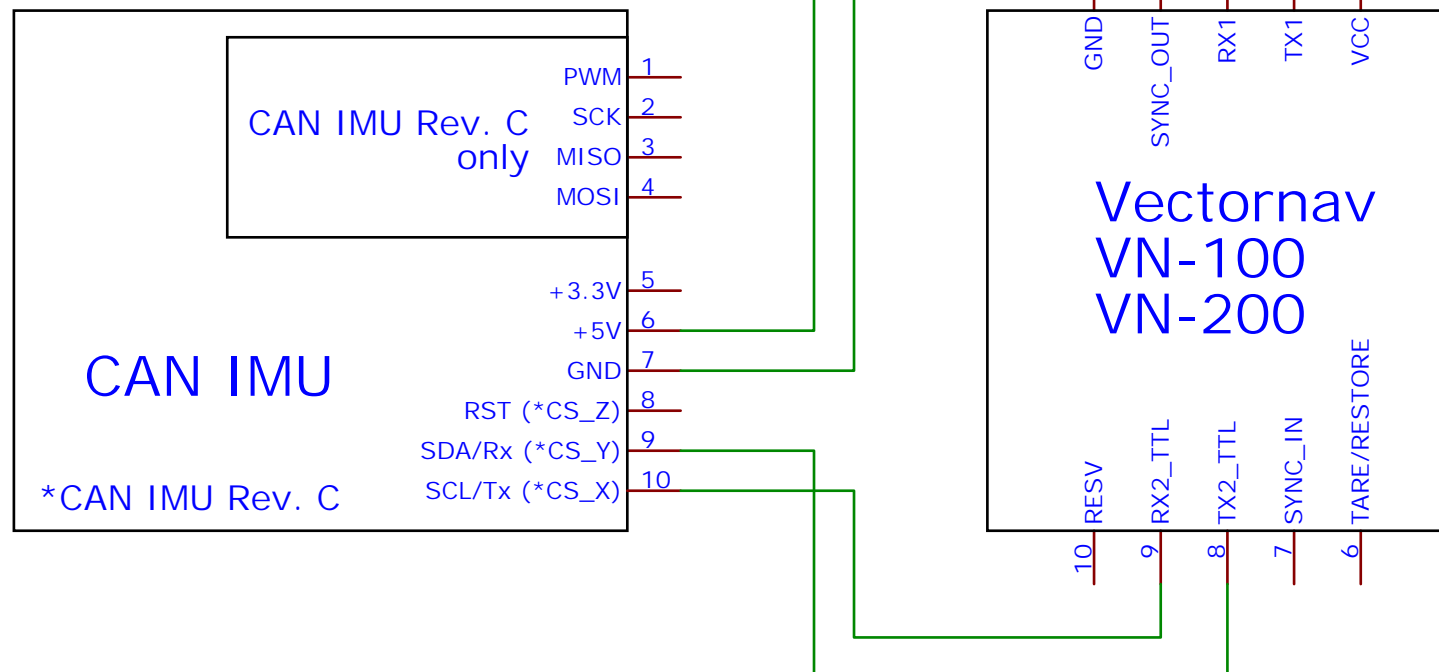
CAN IMU Rev. C only

PWM 1
SCK 2
MISO 3
MOSI 4
+3.3V 5
+5V 6
GND 7
RST (*CS_Z) 8
SDA/Rx (*CS_Y) 9
SCL/Tx (*CS_X) 10

CAN IMU

*CAN IMU Rev. C

GND
SYNC_OUT
RX1
TX1
VCC

Vectornav
VN-100
VN-200

RESV 10
RX2_TTL 9
TX2_TTL 8
SYNC_IN 7
TARE/RESTORE 6